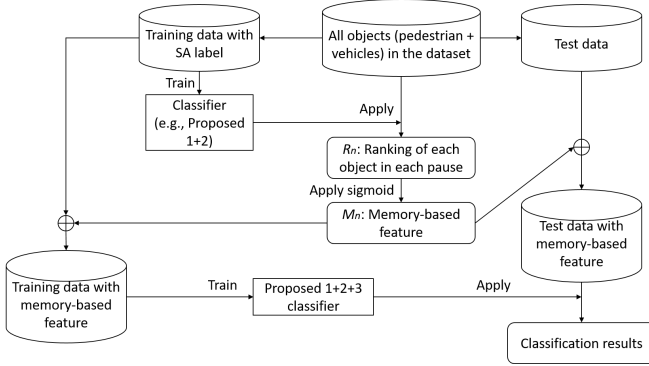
Training data with SA label

All objects (pedestrian + vehicles) in the dataset

Test data

Train

Classifier (e.g., Proposed 1+2)

Apply

$R_n$: Ranking of each object in each pause

Apply sigmoid

$M_n$: Memory-based feature

Test data with memory-based feature

Training data with memory-based feature

Train

Proposed 1+2+3 classifier

Apply

Classification results